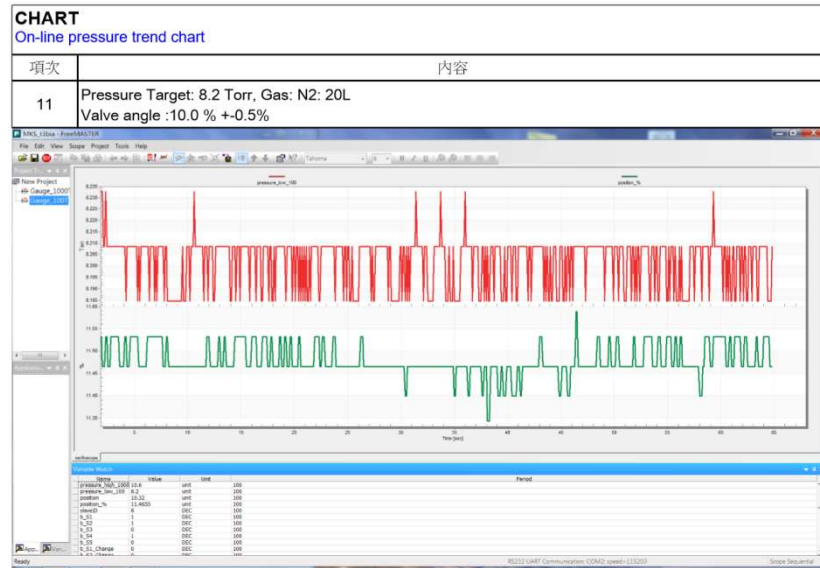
CHART
On-line pressure trend chart

| 項次 | 內容 |
|---|---|
| 11 | Pressure Target: 8.2 Torr, Gas: N2: 20L<br>Valve angle :10.0 % +-0.5% |

MKS_t.bsa - FreeMASTER
File Edit View Scope Project Tools Help
Tahoma
New Project
Gauge_1000
Gauge_100
pressure_low_100
position_%
8.225
8.220
8.215
8.210
8.205
8.200
8.195
8.190
8.185
8.180
11.55
11.50
11.45
11.40
11.35
5 10 15 20 25 30 35 40 45 50 55 60
Time [sec]
oscilloscope
Variable Watch

| Name | Value | Unit | Period |
|---|---|---|---|
| pressure_high_1000 | 10.6 | unit | 100 |
| pressure_low_100 | 8.2 | unit | 100 |
| position | 10.32 | unit | 100 |
| position_% | 11.4655 | unit | 100 |
| stevcD | 6 | DEC | 100 |
| b_S1 | 1 | DEC | 100 |
| b_S2 | 1 | DEC | 100 |
| b_S3 | 0 | DEC | 100 |
| b_S4 | 1 | DEC | 100 |
| b_S5 | 0 | DEC | 100 |
| b_S1_Change | 0 | DEC | 100 |

Ready
RS232 UART Communication; COM2; speed=115200
Scope Sequential